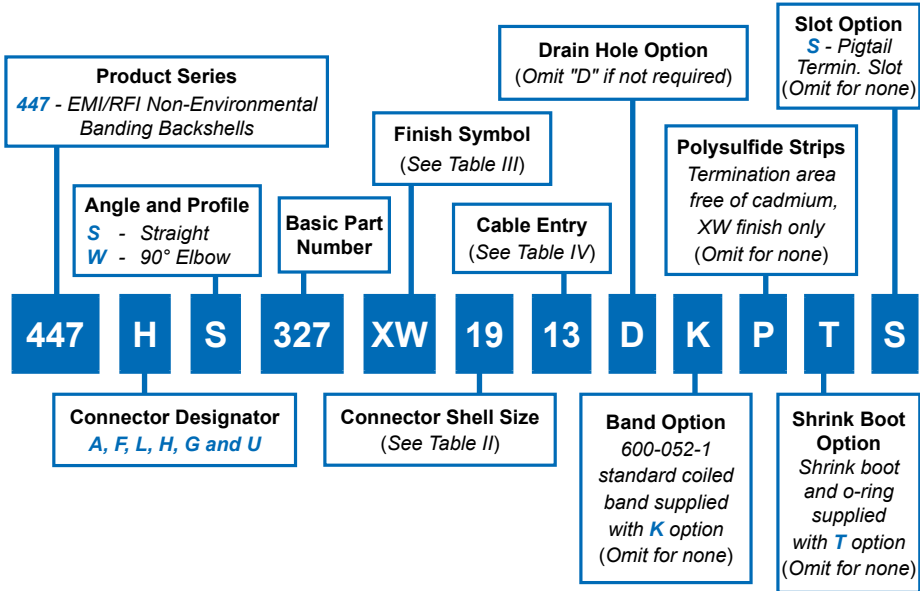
Product Series
447 - EMI/RFI Non-Environmental Banding Backshells

Angle and Profile
S - Straight
W - 90° Elbow

Basic Part Number

Finish Symbol
(See Table III)

Cable Entry
(See Table IV)

Drain Hole Option
(Omit "D" if not required)

Polysulfide Strips
Termination area free of cadmium, XW finish only
(Omit for none)

Slot Option
S - Pigtail Termin. Slot
(Omit for none)

447 H S 327 XW 19 13 D K P T S

Connector Designator
A, F, L, H, G and U

Connector Shell Size
(See Table II)

Band Option
600-052-1 standard coiled band supplied with K option
(Omit for none)

Shrink Boot Option
Shrink boot and o-ring supplied with T option
(Omit for none)